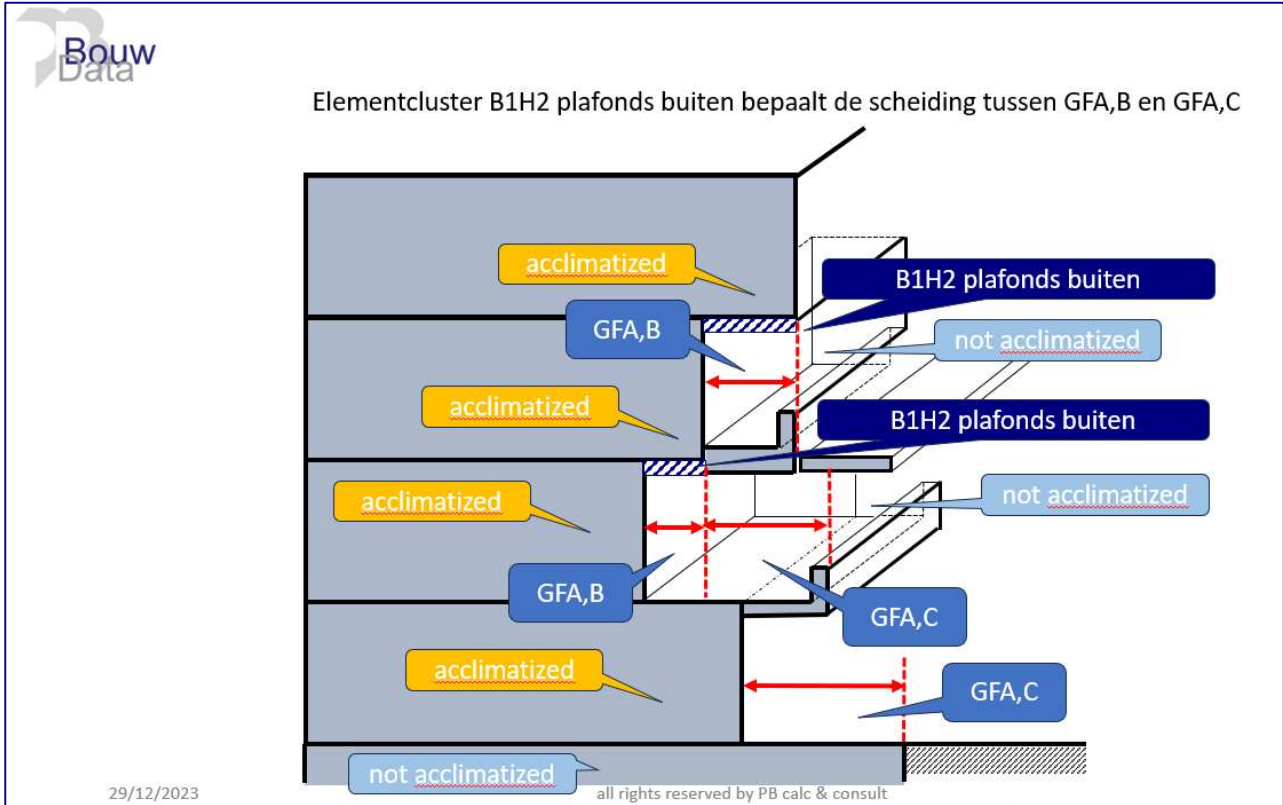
Bouw Data

Elementcluster B1H2 plafonds buiten bepaalt de scheiding tussen GFA,B en GFA,C

acclimatized

B1H2 plafonds buiten

GFA,B

not acclimatized

acclimatized

B1H2 plafonds buiten

acclimatized

not acclimatized

GFA,B

GFA,C

acclimatized

GFA,C

not acclimatized

29/12/2023

all rights reserved by PB calc & consult